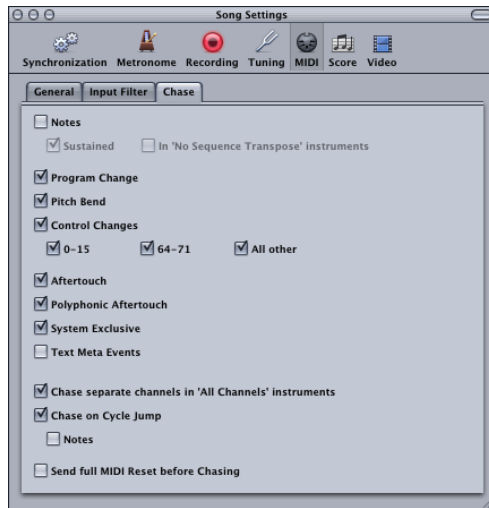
Song Settings

Synchronization Metronome Recording Tuning MIDI Score Video

General Input Filter Chase

Notes

Sustained In 'No Sequence Transpose' instruments

Program Change

Pitch Bend

Control Changes

0–15 64–71 All other

Aftertouch

Polyphonic Aftertouch

System Exclusive

Text Meta Events

Chase separate channels in 'All Channels' instruments

Chase on Cycle Jump

Notes

Send full MIDI Reset before Chasing